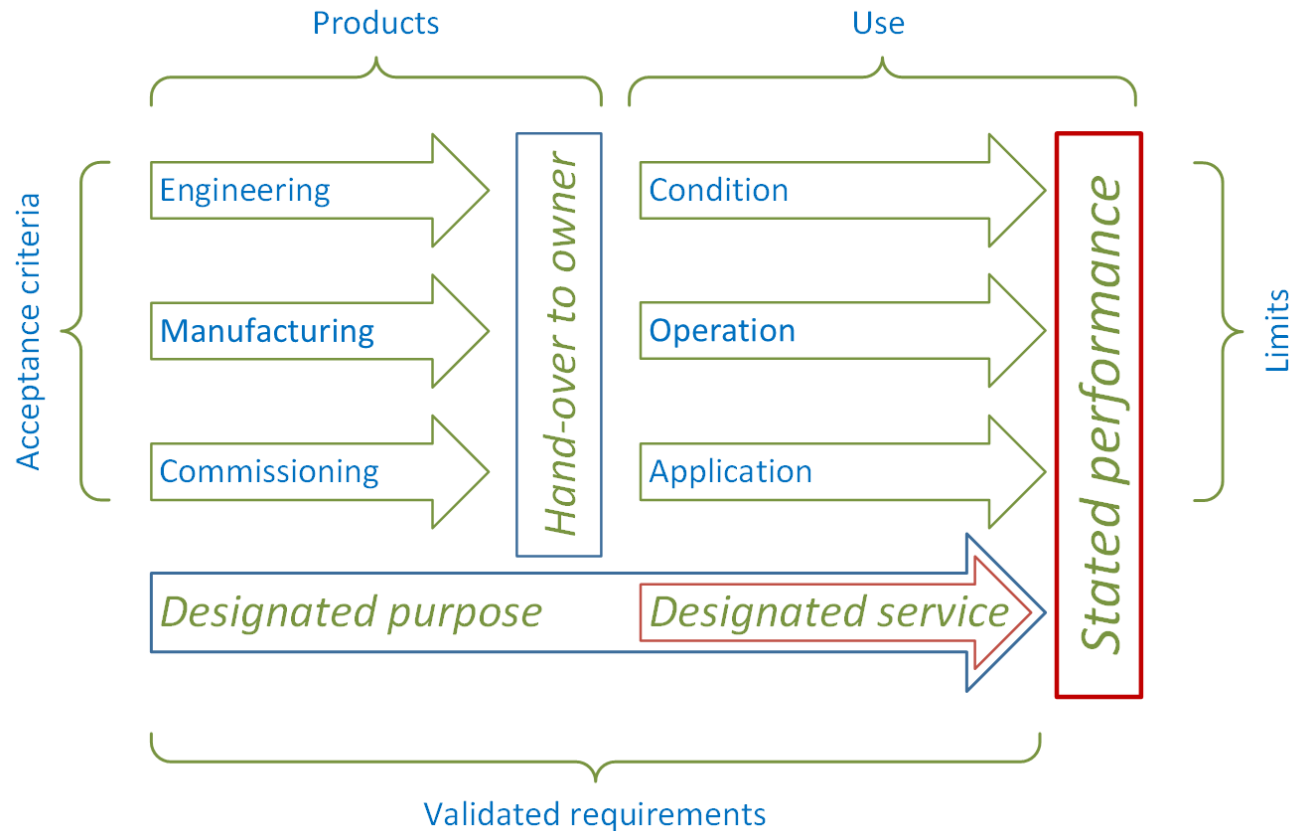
Products

Use

Acceptance criteria

Engineering

Manufacturing

Commissioning

Hand-over to owner

Condition

Operation

Application

Stated performance

Limits

Designated purpose

Designated service

Validated requirements